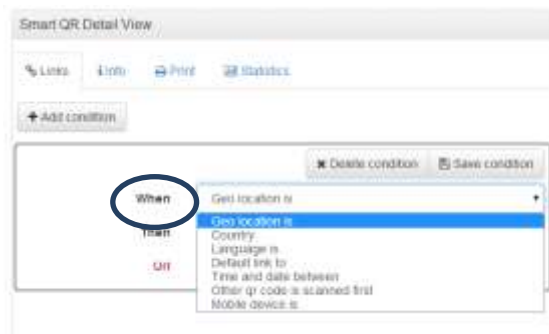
Smart QR Detail View

Links Info Print Statistics

+ Add condition

Delete condition Save condition

When Geo location is

Then

OR

Geo location is
Country
Language is
Default link to
Time and date between
Other qr code is scanned first
Mobile device is